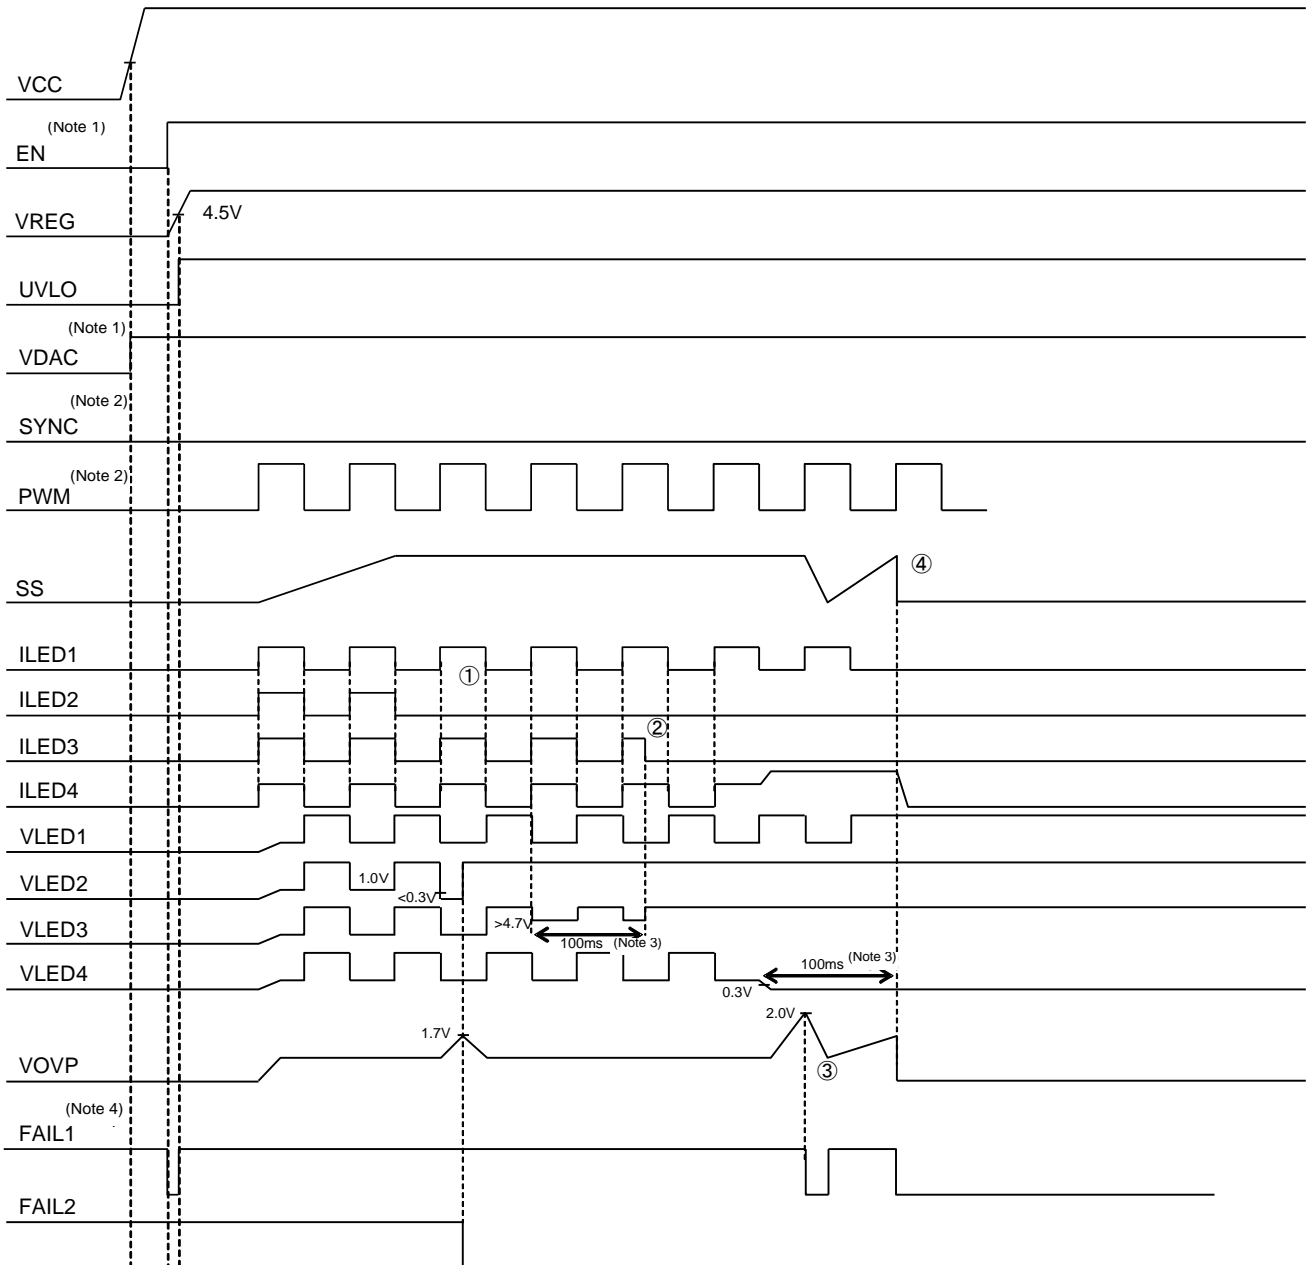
VCC
(Note 1)
EN
VREG
4.5V
UVLO
(Note 1)
VDAC
(Note 2)
SYNC
(Note 2)
PWM
SS
④
ILED1
①
ILED2
ILED3
②
ILED4
VLED1
VLED2
1.0V
<0.3V
VLED3
>4.7V
100ms
(Note 3)
VLED4
100ms
(Note 3)
0.3V
2.0V
1.7V
VOVP
③
(Note 4)
FAIL1
FAIL2